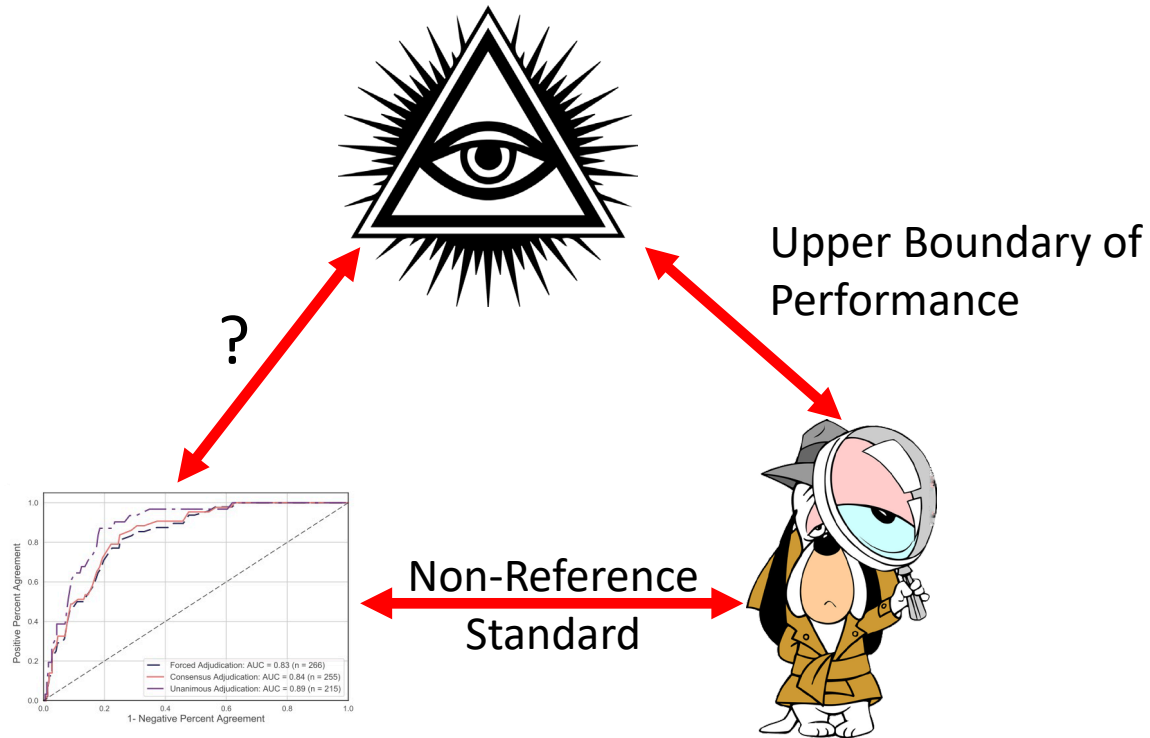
Upper Boundary of Performance

?

Positive Percent Agreement

1.0
0.8
0.6
0.4
0.2
0.0

0.0 0.2 0.4 0.6 0.8 1.0

1- Negative Percent Agreement

Forced Adjudication: AUC = 0.83 (n = 266)
Consensus Adjudication: AUC = 0.84 (n = 255)
Unanimous Adjudication: AUC = 0.89 (n = 215)

Non-Reference Standard